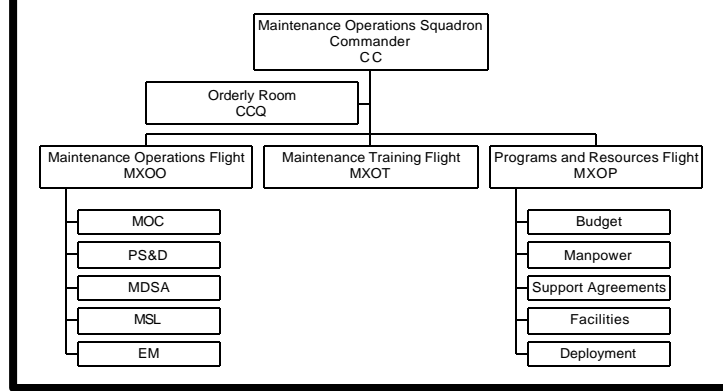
Maintenance Operations Squadron
Commander
CC

Orderly Room
CCQ

Maintenance Operations Flight
MXOO

Maintenance Training Flight
MXOT

Programs and Resources Flight
MXOP

MOC

PS&D

MDSA

MSL

EM

Budget

Manpower

Support Agreements

Facilities

Deployment